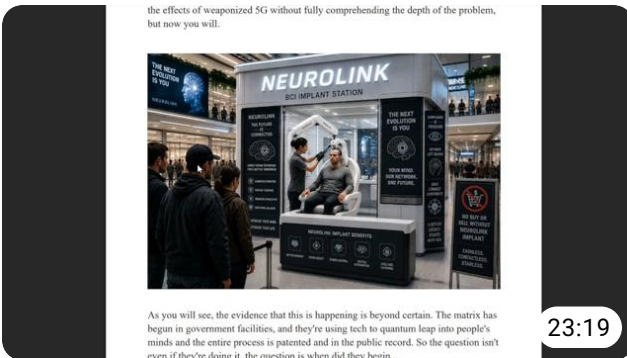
the effects of weaponized 5G without fully comprehending the depth of the problem, but now you will.

THE NEXT EVOLUTION IS YOU

NEUROLINK

NEUROLINK
BCI IMPLANT STATION

NEUROLINK
THE FUTURE IS CONNECTED

THE NEXT EVOLUTION IS YOU

YOUR MIND. OUR NETWORK. ONE FUTURE.

NEUROLINK IMPLANT BENEFITS

NO BUY OR SELL WITHOUT NEUROLINK IMPLANT

As you will see, the evidence that this is happening is beyond certain. The matrix has begun in government facilities, and they're using tech to quantum leap into people's minds and the entire process is patented and in the public record. So the question isn't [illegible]

23:19